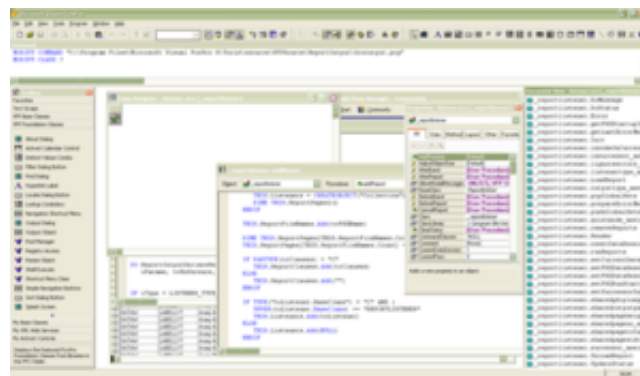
File Edit View Tools Program Window Help

Object Procedure

THIS.ReportFileNames.Add(cFileName)

IF EMPTY(oListname) = "C"
THIS.ReportNames.Add(cListname)
ELSE
THIS.ReportNames.Add("")
ENDIF

ELSE
THIS.Listname.Add(TRIM())
ENDIF

Add a new property to an object